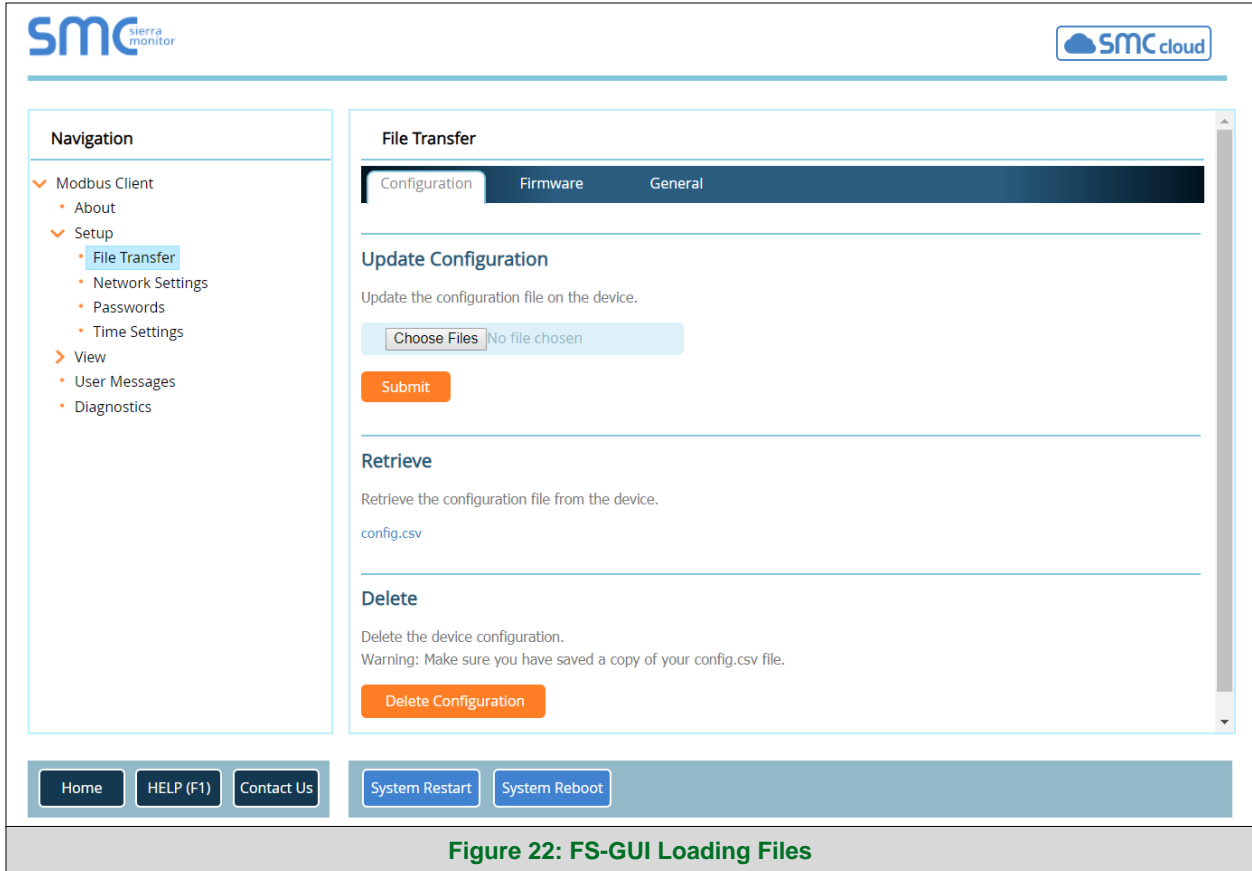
SMC sierra monitor

SMC cloud

Navigation

Modbus Client
About
Setup
File Transfer
Network Settings
Passwords
Time Settings
View
User Messages
Diagnostics

File Transfer

Configuration Firmware General

Update Configuration

Update the configuration file on the device.

Choose Files No file chosen

Submit

Retrieve

Retrieve the configuration file from the device.

config.csv

Delete

Delete the device configuration.
Warning: Make sure you have saved a copy of your config.csv file.

Delete Configuration

Home HELP (F1) Contact Us

System Restart System Reboot

Figure 22: FS-GUI Loading Files